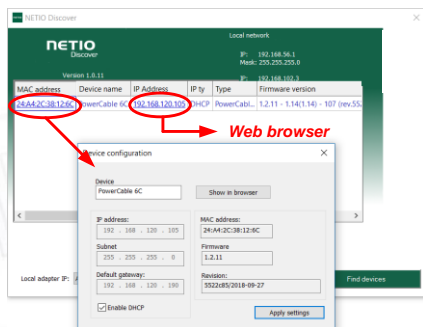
NETIO Discover

NETIO
Discover
Version 1.0.11

Local network
IP: 192.168.56.1
Mask: 255.255.255.0
IP: 192.168.102.3

| MAC address | Device name | IP Address | IP ty | Type | Firmware version |
|---|---|---|---|---|---|
| 24:A4:2C:38:12:6C | PowerCable 6C | 192.168.120.105 | DHCP | PowerCabl... | 1.2.11 - 1.14(1.14) - 107 (rev.55... |

Web browser

Device configuration

Device
PowerCable 6C
Show in browser

IP address:
192 . 168 . 120 . 105

Subnet
255 . 255 . 255 . 0

Default gateway:
192 . 168 . 120 . 190

Enable DHCP

MAC address:
24:A4:2C:38:12:6C

Firmware
1.2.11

Revision:
5522c85/2018-09-27

Apply settings

Local adapter IP:

Find devices